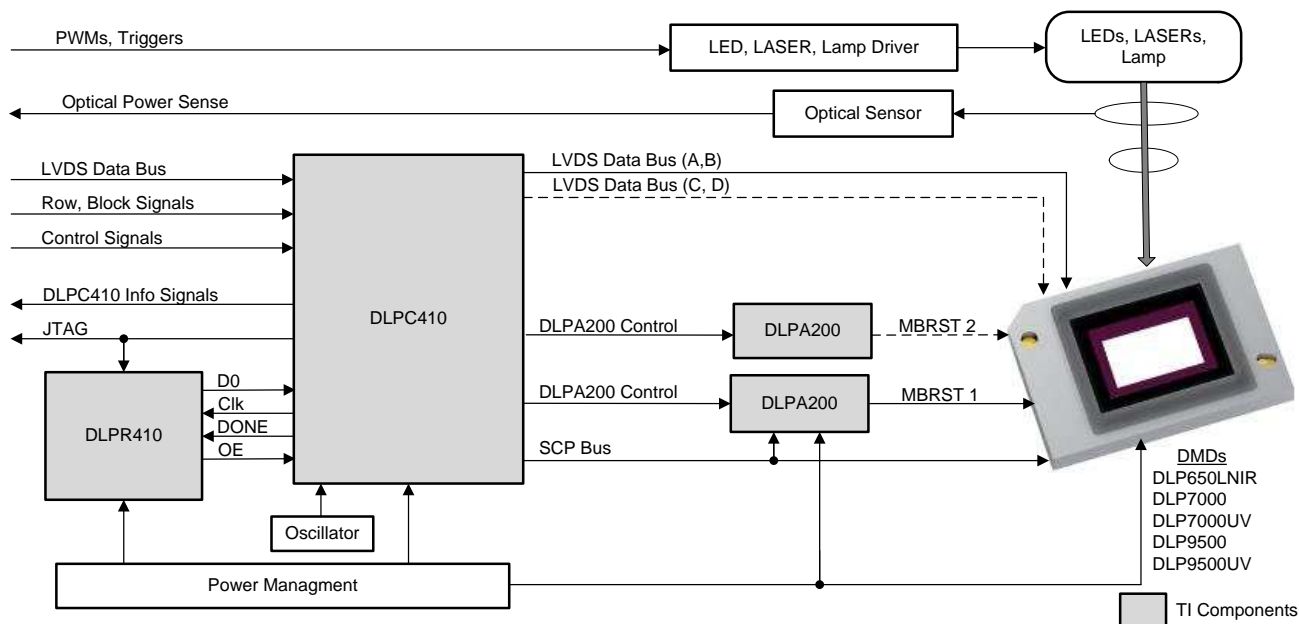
PWMs, Triggers

LED, LASER, Lamp Driver

LEDs, LASERs, Lamp

Optical Power Sense

Optical Sensor

LVDS Data Bus

Row, Block Signals

Control Signals

DLPC410 Info Signals

JTAG

DLPC410

LVDS Data Bus (A,B)

LVDS Data Bus (C, D)

DLPA200 Control

DLPA200

MBRST 2

DLPA200 Control

DLPA200

MBRST 1

DLPR410

D0

Clk

DONE

OE

SCP Bus

Oscillator

Power Managment

DMDs
DLP650LNIR
DLP7000
DLP7000UV
DLP9500
DLP9500UV

TI Components